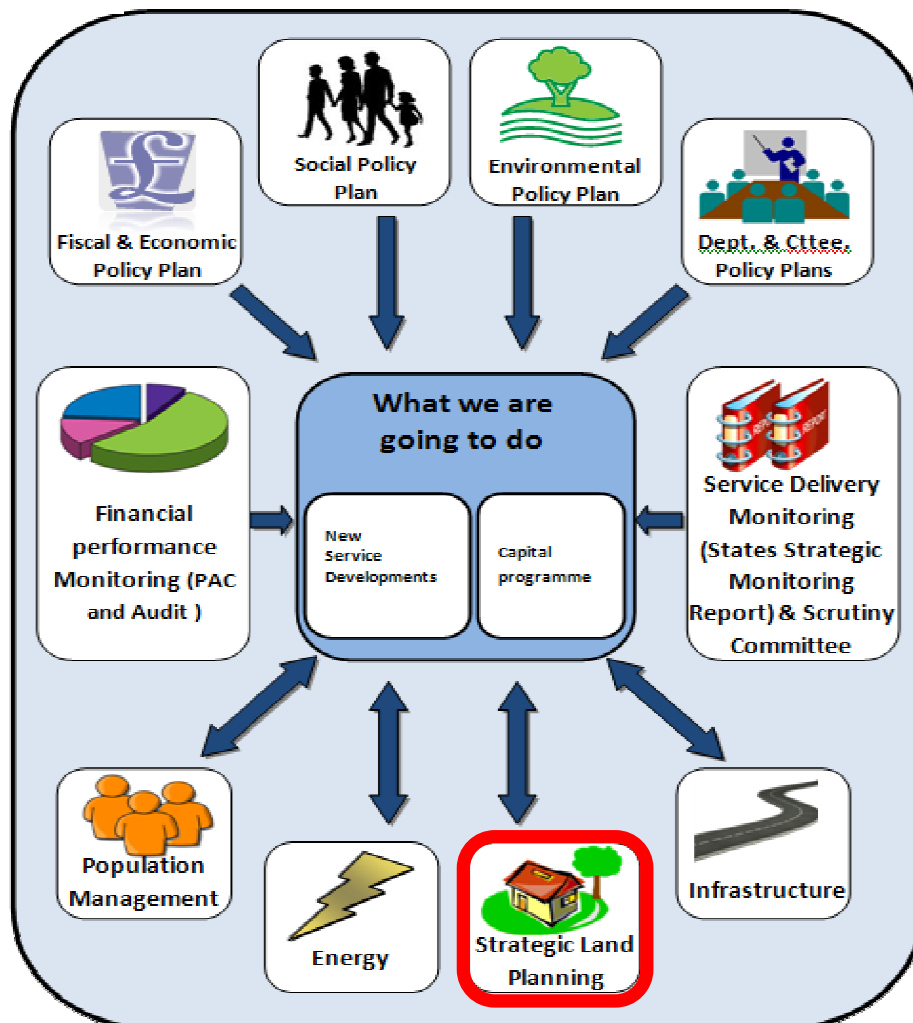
Social Policy Plan

Environmental Policy Plan

Fiscal & Economic Policy Plan

Dept. & Cttee. Policy Plans

What we are going to do

New Service Developments

Capital programme

Financial performance Monitoring (PAC and Audit )

Service Delivery Monitoring (States Strategic Monitoring Report) & Scrutiny Committee

Population Management

Energy

Strategic Land Planning

Infrastructure